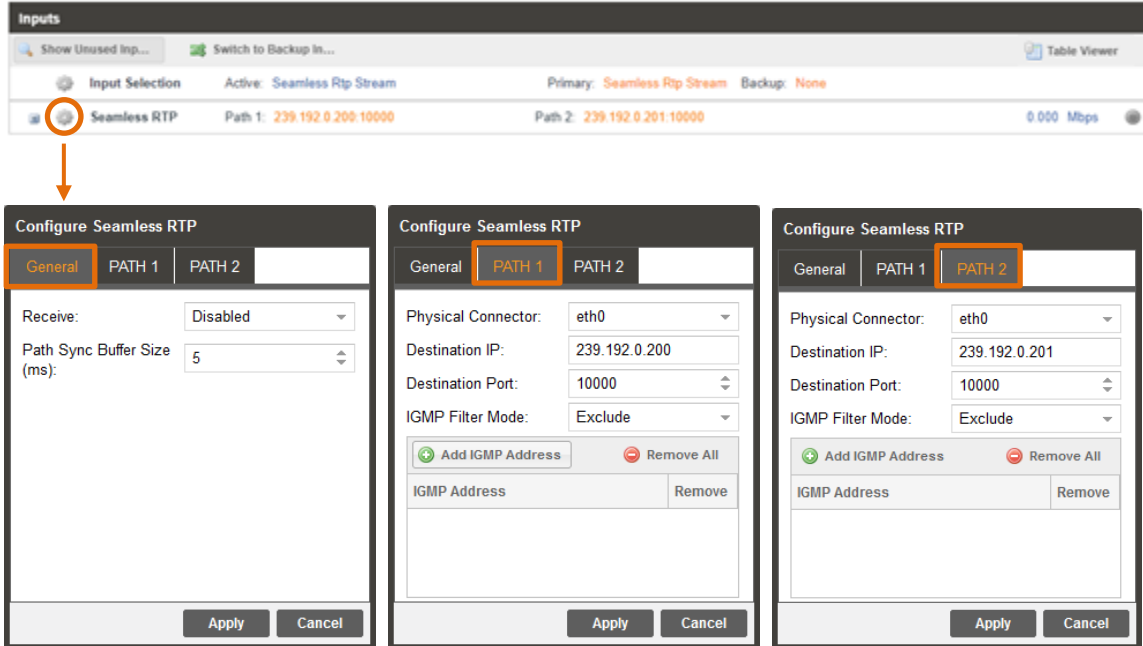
Inputs

Show Unused Inp... Switch to Backup In... Table Viewer

Input Selection Active: Seamless Rtp Stream Primary: Seamless Rtp Stream Backup: None

Seamless RTP Path 1: 239.192.0.200:10000 Path 2: 239.192.0.201:10000 0.000 Mbps

Configure Seamless RTP

General PATH 1 PATH 2

Receive: Disabled

Path Sync Buffer Size (ms): 5

Apply Cancel

Configure Seamless RTP

General PATH 1 PATH 2

Physical Connector: eth0

Destination IP: 239.192.0.200

Destination Port: 10000

IGMP Filter Mode: Exclude

Add IGMP Address Remove All

| IGMP Address | Remove |
|---|---|

Apply Cancel

Configure Seamless RTP

General PATH 1 PATH 2

Physical Connector: eth0

Destination IP: 239.192.0.201

Destination Port: 10000

IGMP Filter Mode: Exclude

Add IGMP Address Remove All

| IGMP Address | Remove |
|---|---|

Apply Cancel